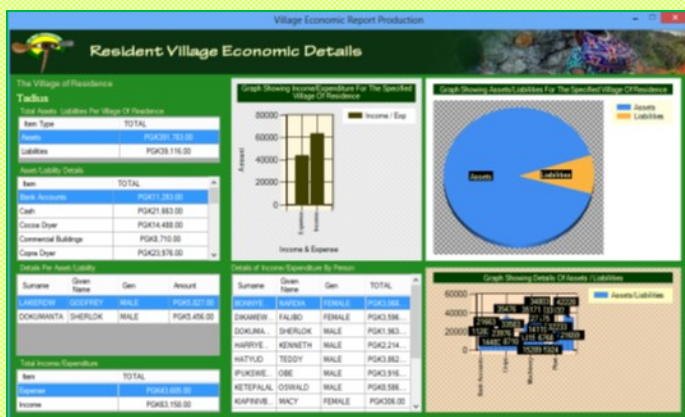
Village Economic Report Production

Resident Village Economic Details

The Village of Residence

Tadiua

Total Assets Liabilities Per Village Of Residence

| Item Type | TOTAL |
|---|---|
| Assets | PGK391,783.00 |
| Liabilities | PGK39,116.00 |

Asset/Liability Details

| Item | TOTAL |
|---|---|
| Bank Accounts | PGK11,283.00 |
| Cash | PGK21,883.00 |
| Cocoa Dryer | PGK14,488.00 |
| Commercial Buildings | PGK8,710.00 |
| Copra Dryer | PGK23,976.00 |

Details Per Asset/Liability

| Surname | Given Name | Gen | Amount |
|---|---|---|---|
| LAKEROW | GODFREY | MALE | PGK5,027.00 |
| DOKUMANTA | SHERLOK | MALE | PGK5,456.00 |

Total Income/Expenditure

| Item | TOTAL |
|---|---|
| Expense | PGK63,605.00 |
| Income | PGK63,150.00 |

Graph Showing Income/Expenditure For The Specified Village Of Residence

Income / Exp

80000
60000
40000
20000
0

Amount

Expenditure
Income

Income & Expense

Details of Income/Expenditure By Person

| Surname | Given Name | Gen | TOTAL |
|---|---|---|---|
| BONNYE... | NARDIA | FEMALE | PGK3,068... |
| DIKAMEW... | FALIBO | FEMALE | PGK3,598... |
| DOKUMA... | SHERLOK | MALE | PGK1,963... |
| HARRYE... | KENNETH | MALE | PGK2,214... |
| HATYUD | TEDDY | MALE | PGK3,862... |
| IPUKWE... | OBE | MALE | PGK3,916... |
| KETEPALAL | OSWALD | MALE | PGK6,586... |
| KIAPINVE... | MACY | FEMALE | PGK306.00 |

Graph Showing Assets/Liabilities For The Specified Village Of Residence

Assets
Liabilities

Assets
Liabilities

Graph Showing Details Of Assets / Liabilities

Assets/Liabilities

60000
40000
20000
0

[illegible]